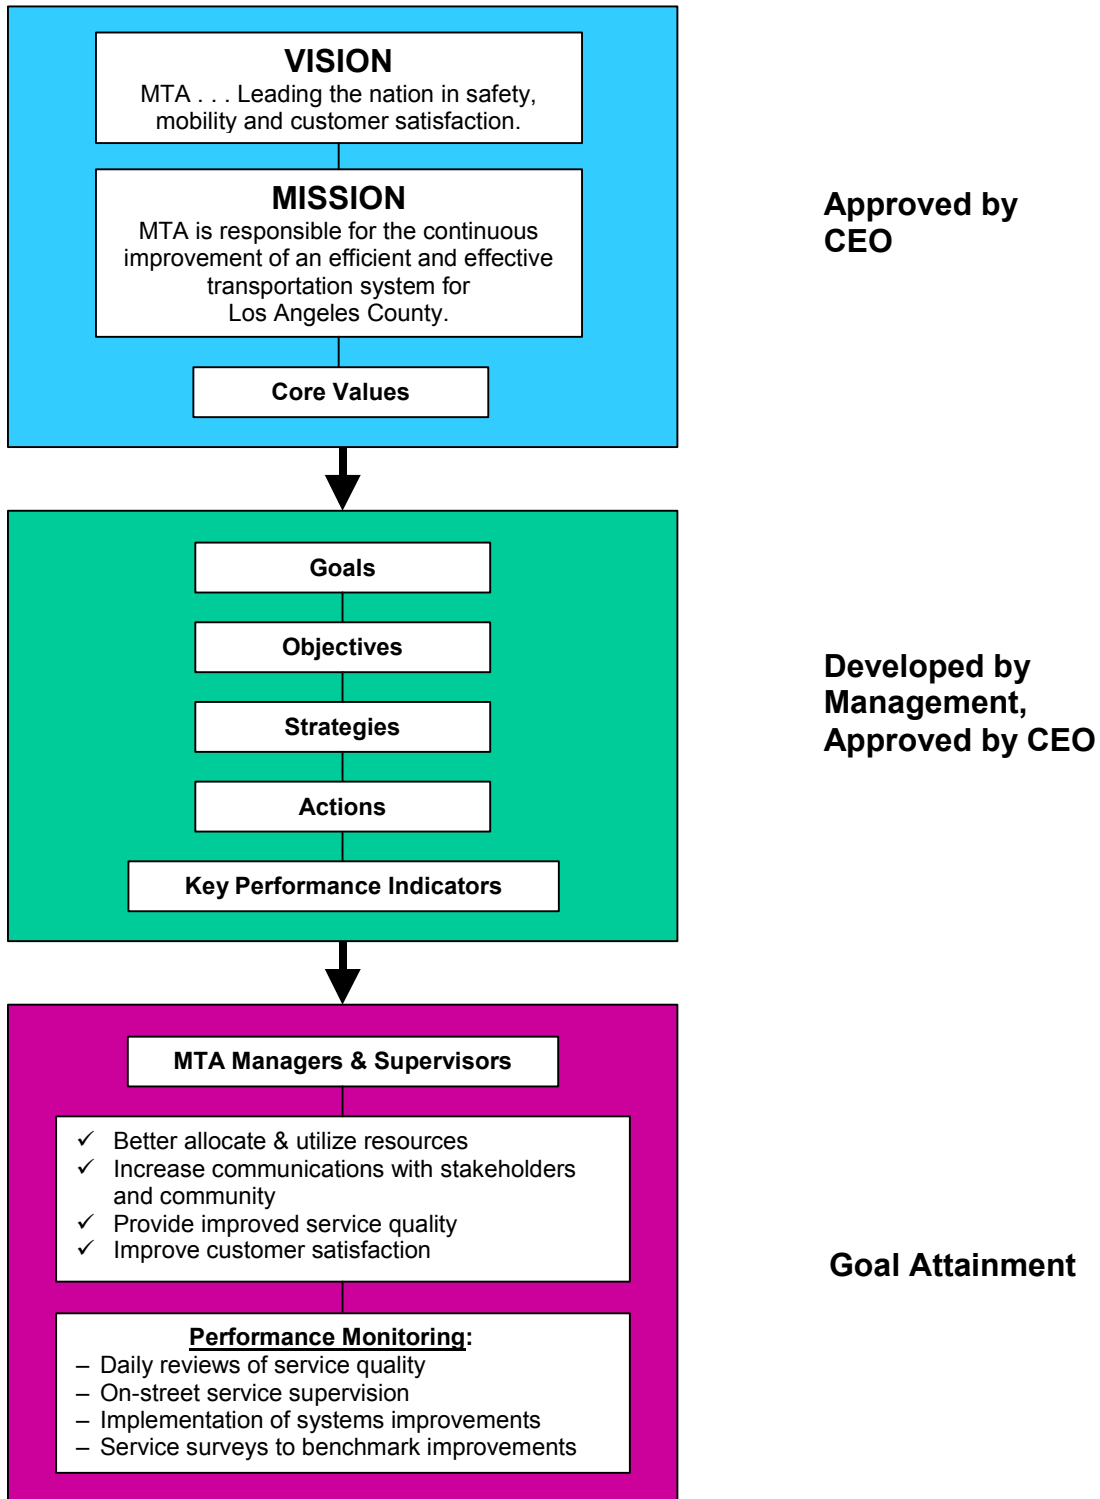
VISION
MTA . . . Leading the nation in safety, mobility and customer satisfaction.

MISSION
MTA is responsible for the continuous improvement of an efficient and effective transportation system for Los Angeles County.

Core Values

Approved by CEO

Goals

Objectives

Strategies

Actions

Key Performance Indicators

Developed by Management, Approved by CEO

MTA Managers & Supervisors

✓ Better allocate & utilize resources
✓ Increase communications with stakeholders and community
✓ Provide improved service quality
✓ Improve customer satisfaction

Performance Monitoring:
– Daily reviews of service quality
– On-street service supervision
– Implementation of systems improvements
– Service surveys to benchmark improvements

Goal Attainment